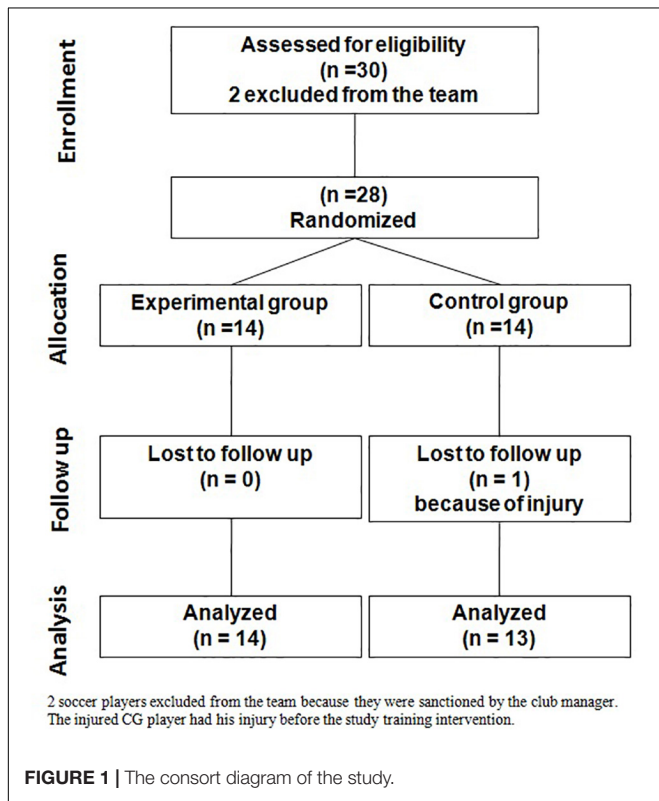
Enrollment

Assessed for eligibility
(n =30)
2 excluded from the team

(n =28)
Randomized

Allocation

Experimental group
(n =14)

Control group
(n =14)

Follow up

Lost to follow up
(n = 0)

Lost to follow up
(n = 1)
because of injury

Analysis

Analyzed
(n = 14)

Analyzed
(n = 13)

2 soccer players excluded from the team because they were sanctioned by the club manager. The injured CG player had his injury before the study training intervention.

FIGURE 1 | The consort diagram of the study.